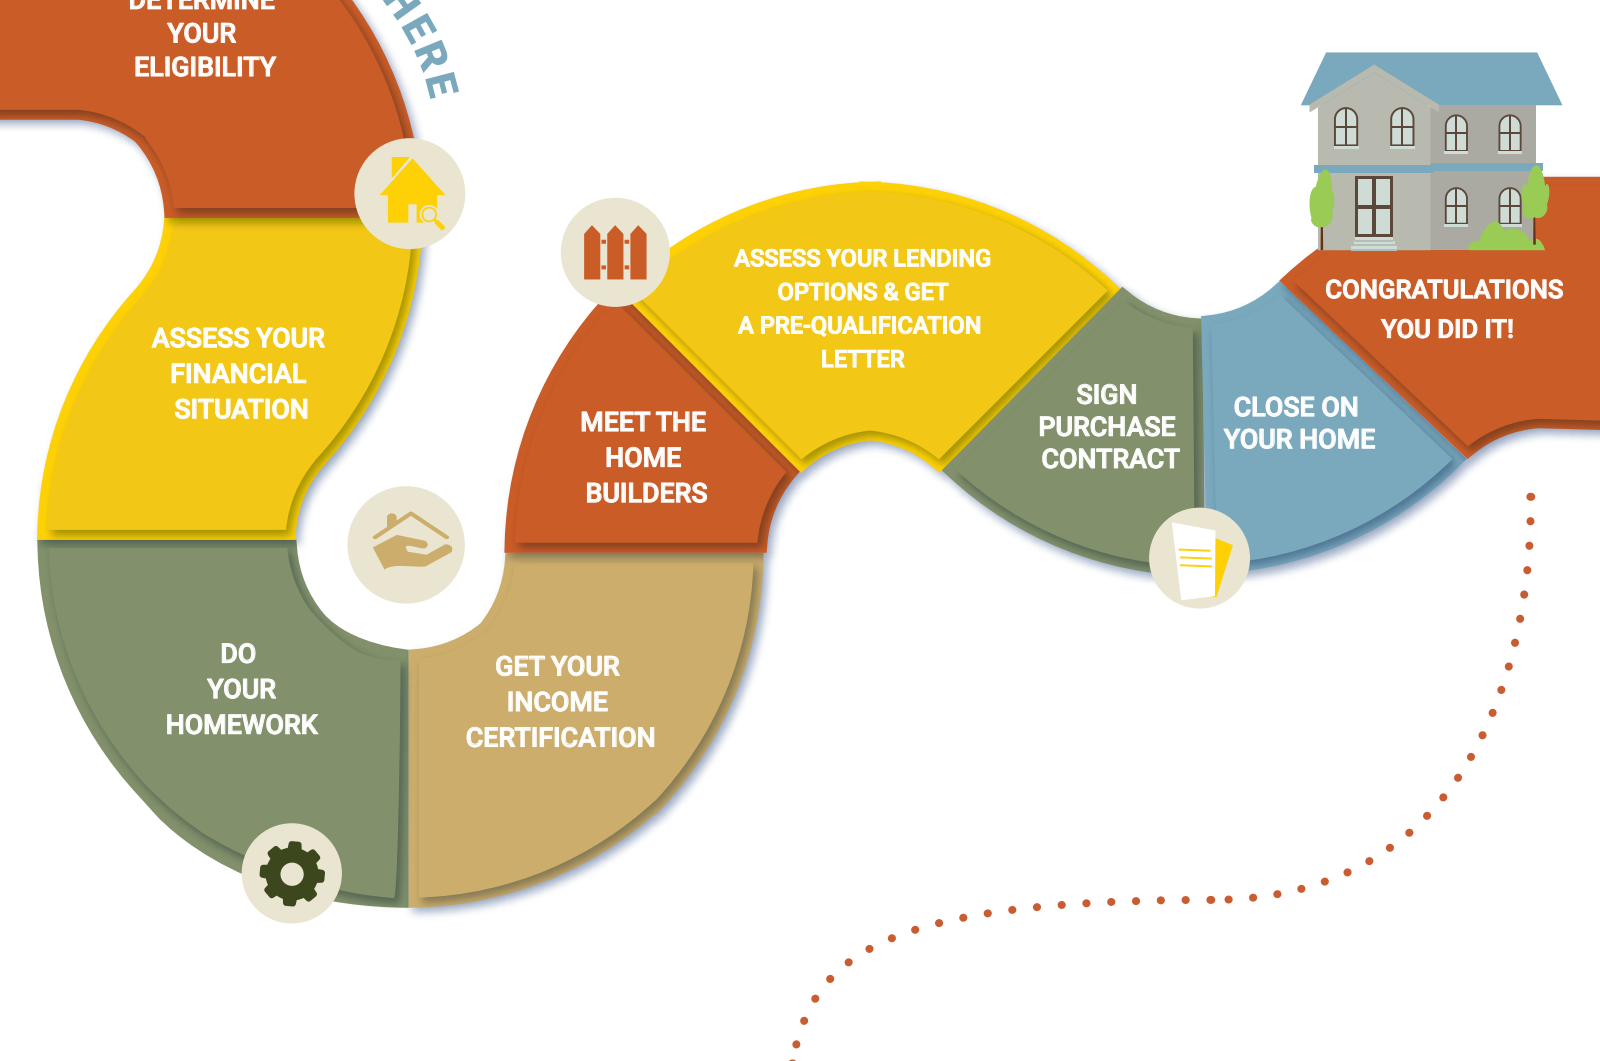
DETERMINE YOUR ELIGIBILITY

HERE

ASSESS YOUR FINANCIAL SITUATION

DO YOUR HOMEWORK

GET YOUR INCOME CERTIFICATION

MEET THE HOME BUILDERS

ASSESS YOUR LENDING OPTIONS & GET A PRE-QUALIFICATION LETTER

SIGN PURCHASE CONTRACT

CLOSE ON YOUR HOME

CONGRATULATIONS YOU DID IT!